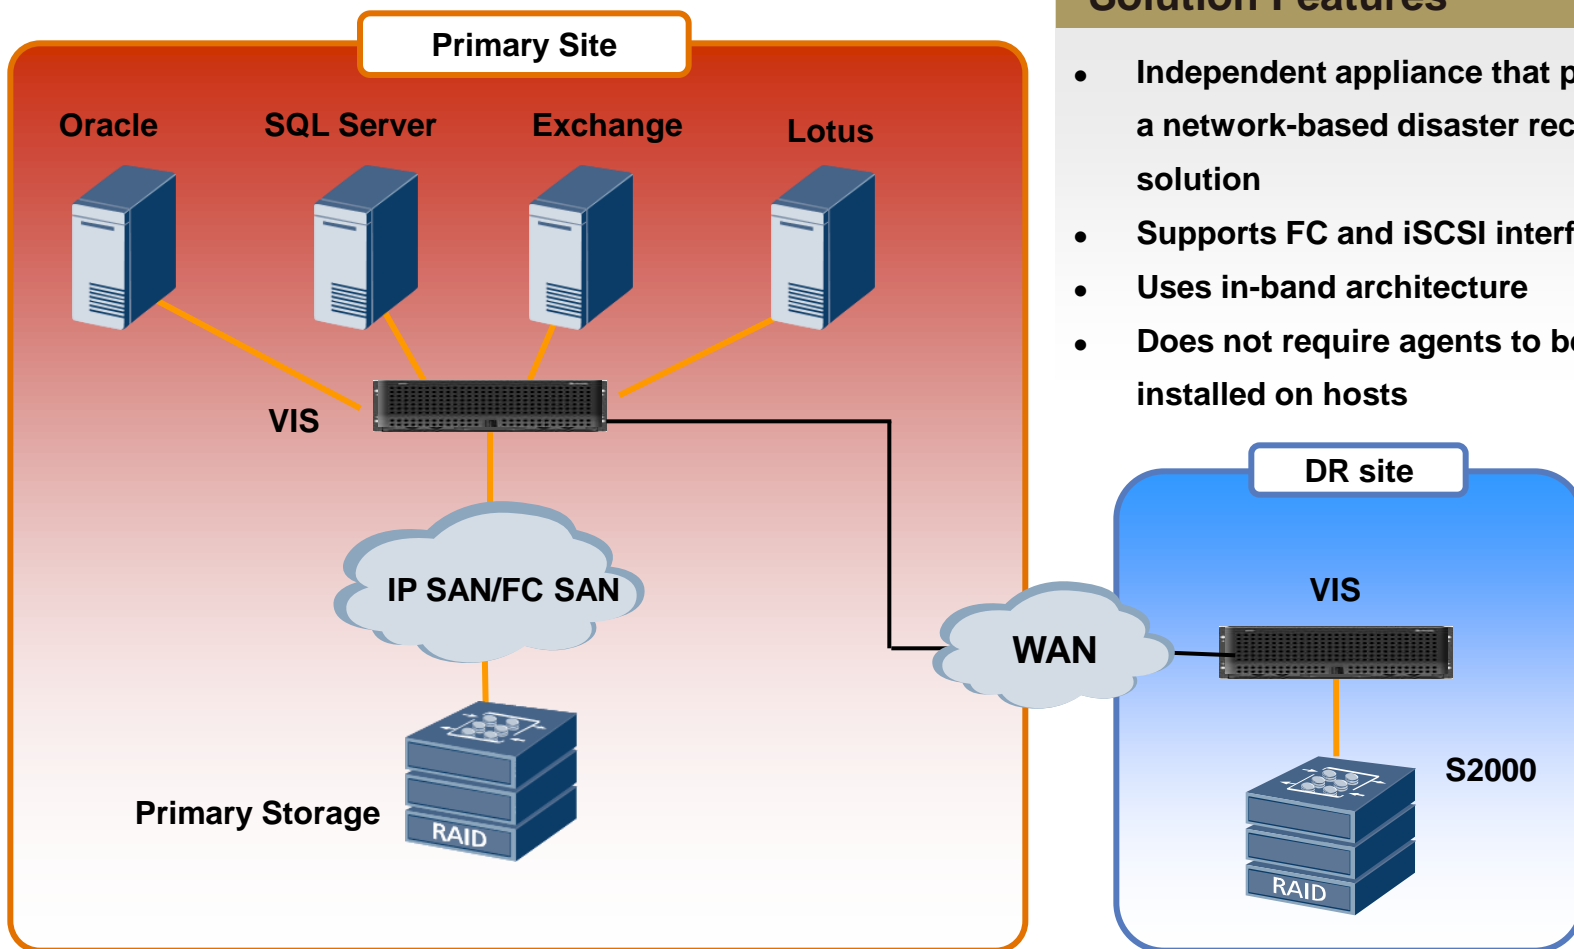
Primary Site

Oracle

SQL Server

Exchange

Lotus

VIS

IP SAN/FC SAN

Primary Storage

RAID

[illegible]

- Independent appliance that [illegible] a network-based disaster rec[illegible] solution
- Supports FC and iSCSI interf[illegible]
- Uses in-band architecture
- Does not require agents to b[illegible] installed on hosts

WAN

DR site

VIS

S2000

RAID